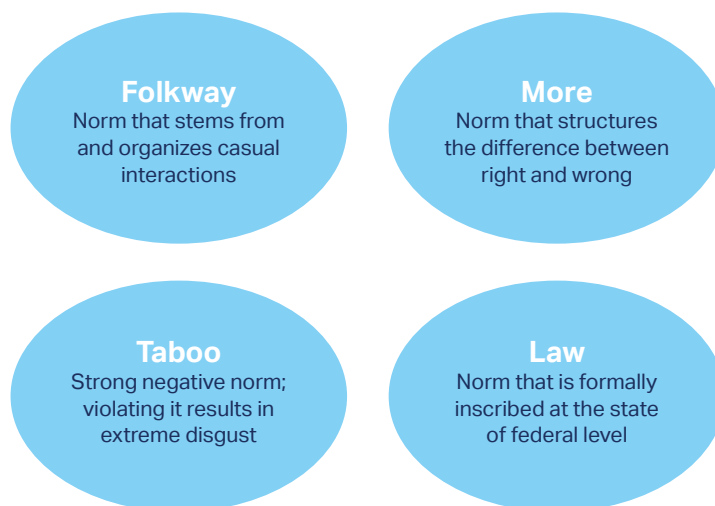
Folkway
Norm that stems from and organizes casual interactions

More
Norm that structures the difference between right and wrong

Taboo
Strong negative norm; violating it results in extreme disgust

Law
Norm that is formally inscribed at the state of federal level